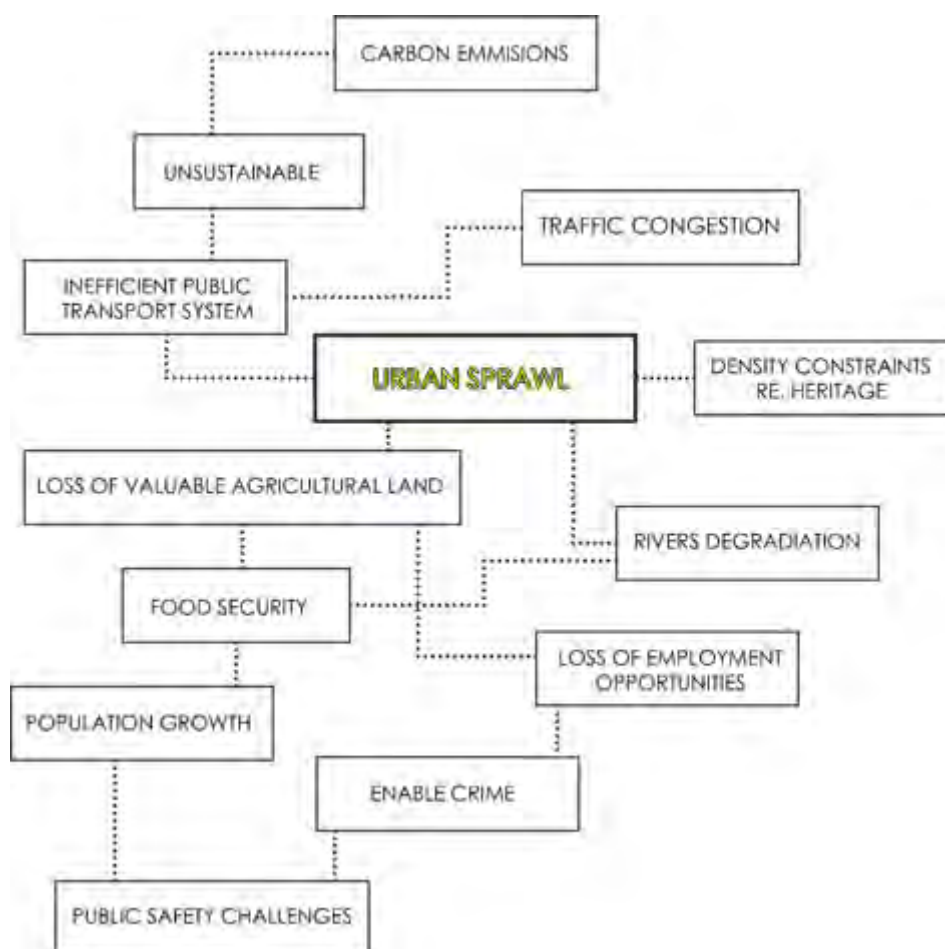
CARBON EMMISIONS

UNSUSTAINABLE

TRAFFIC CONGESTION

INEFFICIENT PUBLIC TRANSPORT SYSTEM

URBAN SPRAWL

DENSITY CONSTRAINTS RE. HERITAGE

LOSS OF VALUABLE AGRICULTURAL LAND

RIVERS DEGRADIATION

FOOD SECURITY

LOSS OF EMPLOYMENT OPPORTUNITIES

POPULATION GROWTH

ENABLE CRIME

PUBLIC SAFETY CHALLENGES